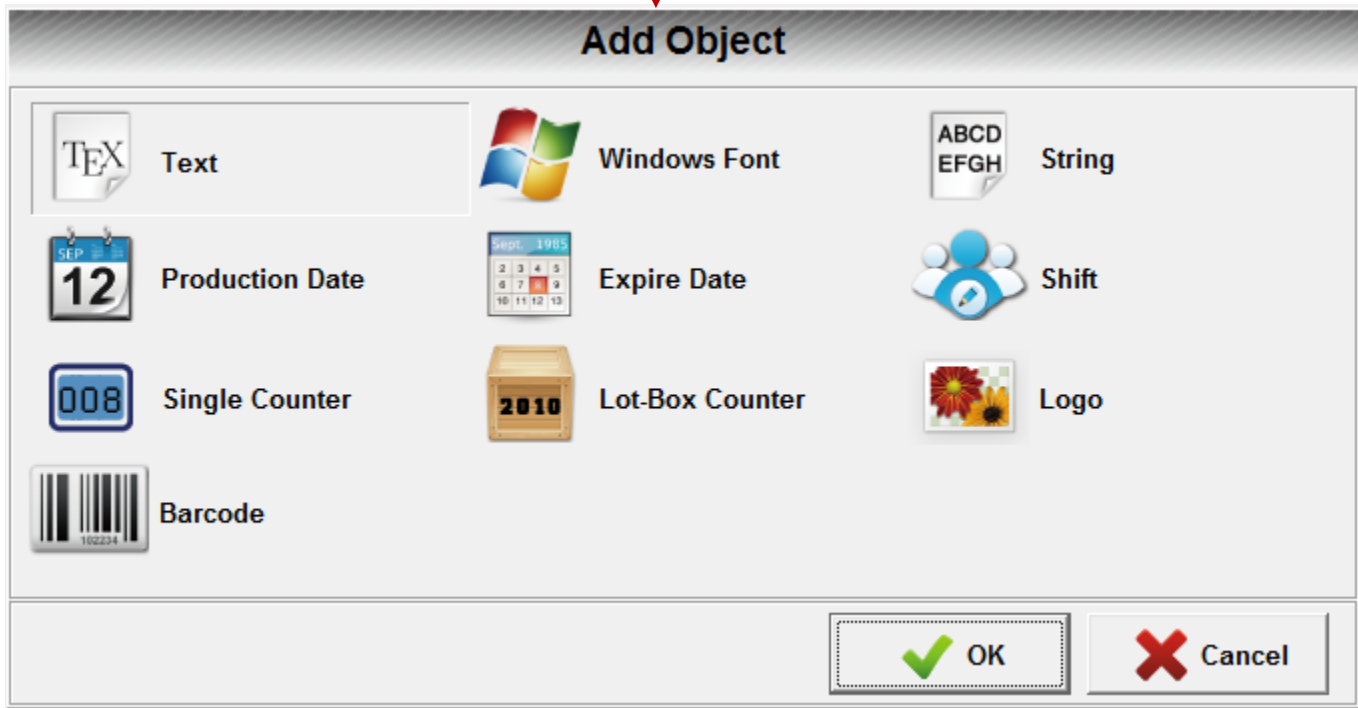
Add Object

TEX Text

Windows Font

ABCD EFGH String

SEP 12 Production Date

Sept. 1985 2 3 4 5 6 7 8 9 10 11 12 13 Expire Date

Shift

008 Single Counter

2010 Lot-Box Counter

Logo

102234 Barcode

OK

Cancel